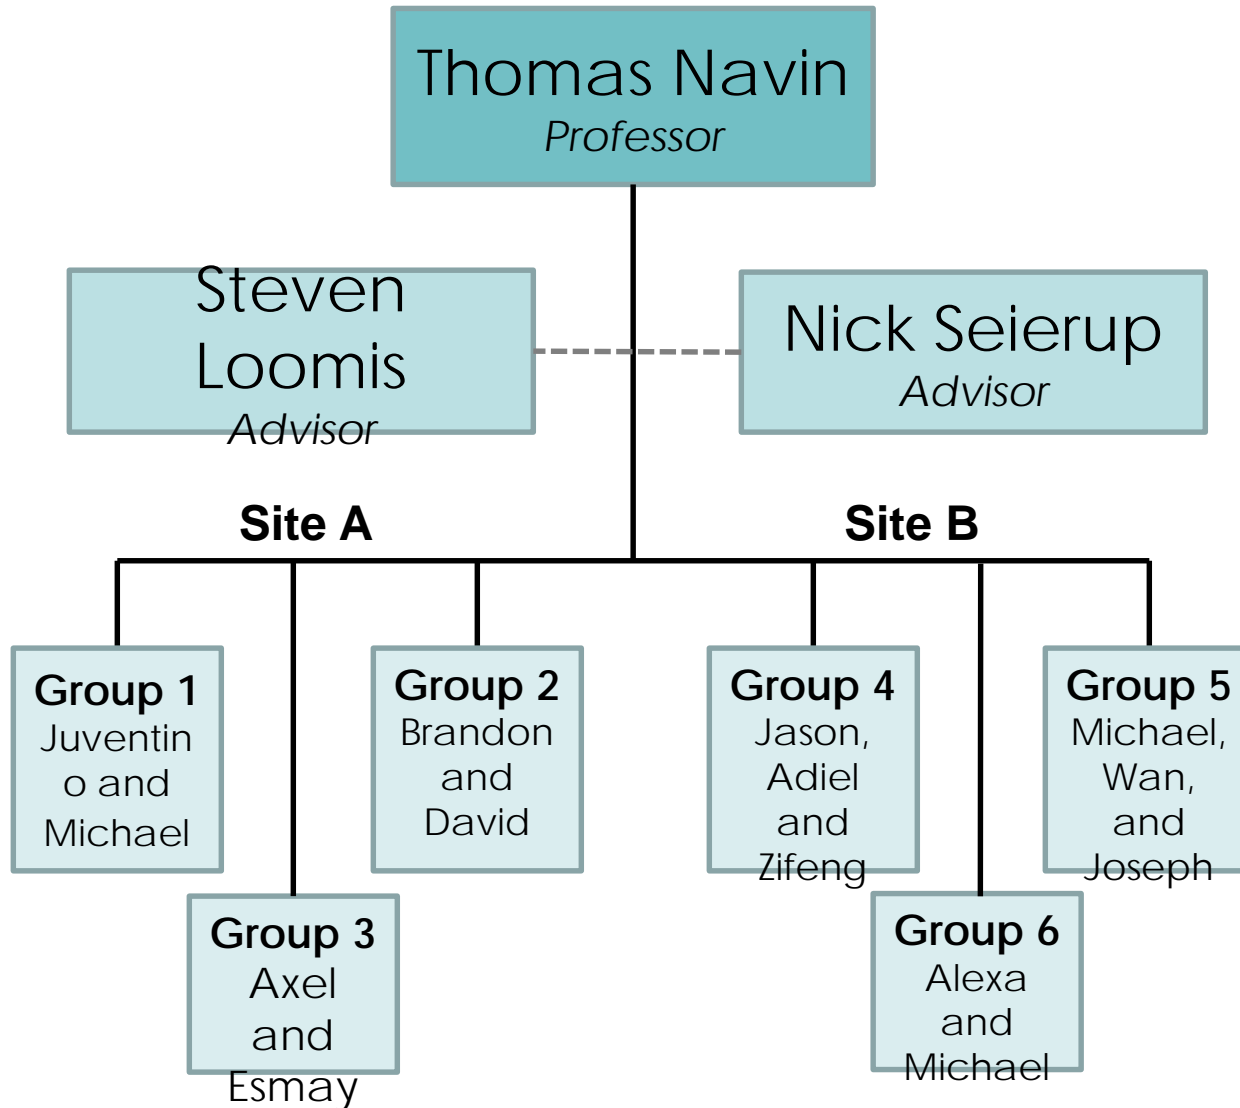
Thomas Navin
Professor

Steven Loomis
Advisor

Nick Seierup
Advisor

Site A

Site B

Group 1
Juventino and Michael

Group 3
Axel and Esmay

Group 2
Brandon and David

Group 4
Jason, Adiel and Zifeng

Group 6
Alexa and Michael

Group 5
Michael, Wan, and Joseph